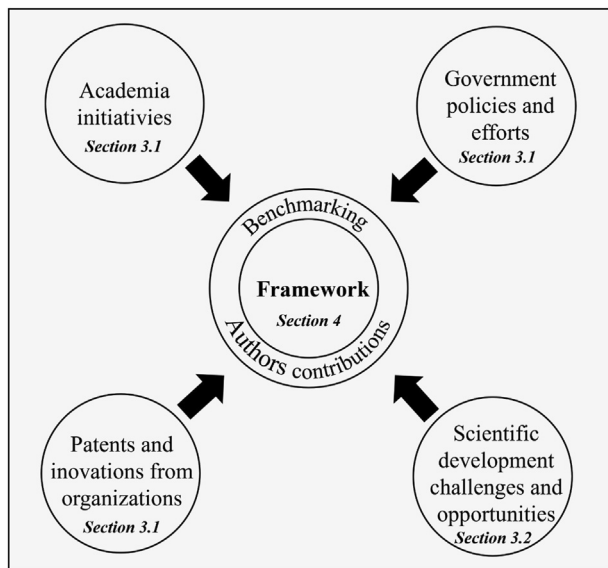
Academia initiatives
Section 3.1

Government policies and efforts
Section 3.1

Benchmarking

Framework
Section 4

Authors contributions

Patents and inovations from organizations
Section 3.1

Scientific development challenges and opportunities
Section 3.2